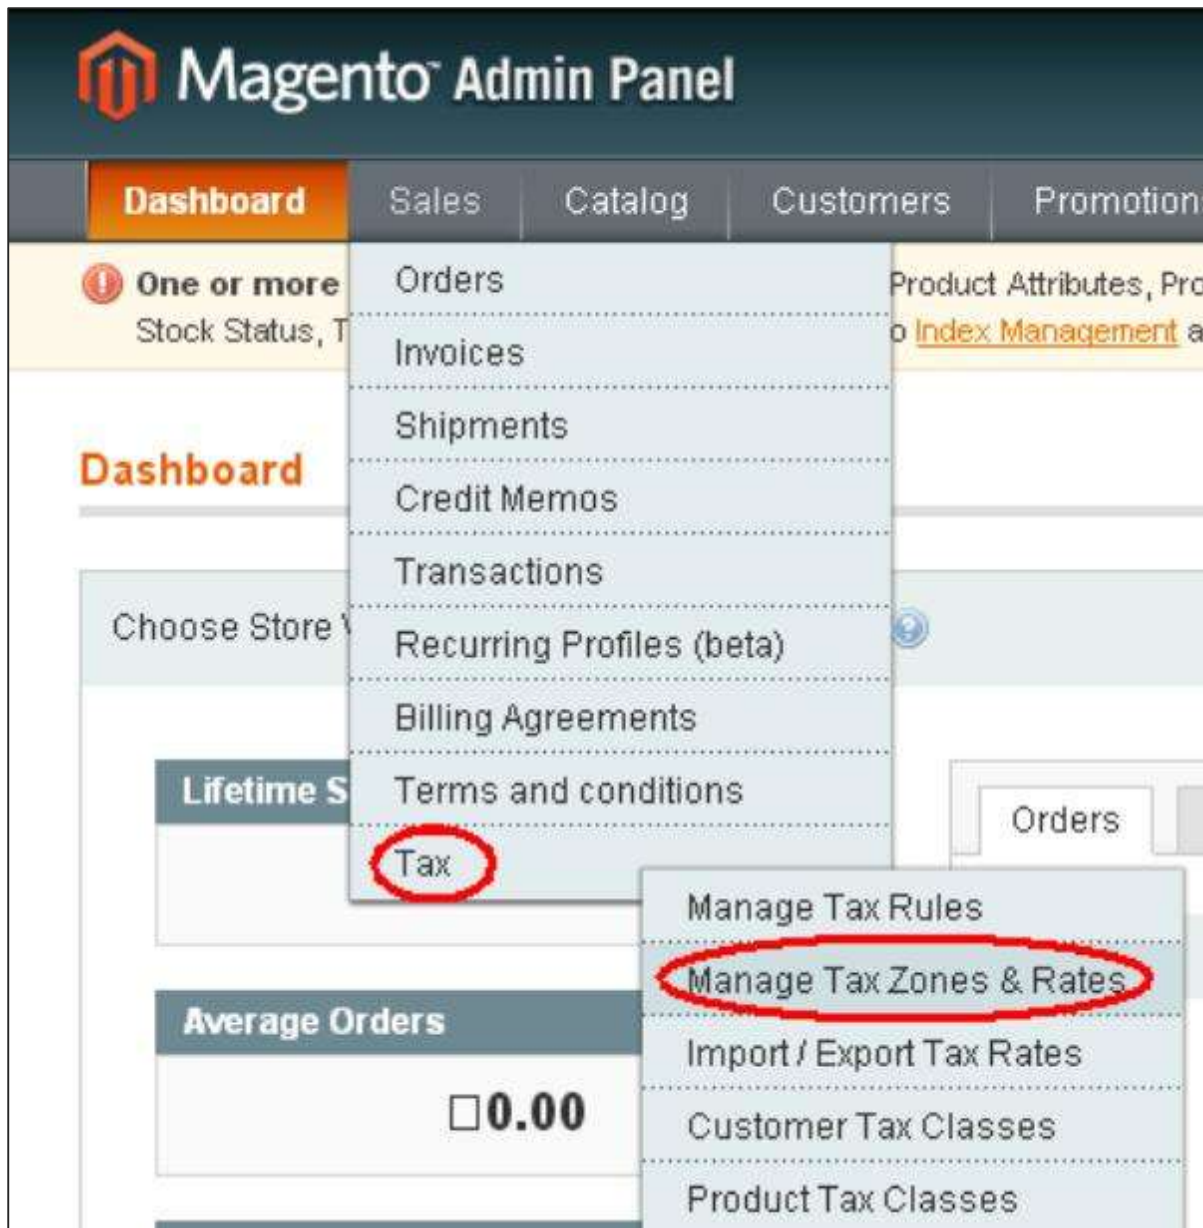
Magento Admin Panel

Dashboard Sales Catalog Customers Promotion

One or more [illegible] Product Attributes, Pro
Stock Status, T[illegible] o Index Management a

Orders
Invoices
Shipments
Credit Memos
Transactions
Recurring Profiles (beta)
Billing Agreements
Terms and conditions
Tax

Dashboard

Choose Store V

Lifetime S

Orders

Manage Tax Rules
Manage Tax Zones & Rates
Import / Export Tax Rates
Customer Tax Classes
Product Tax Classes

Average Orders

□0.00